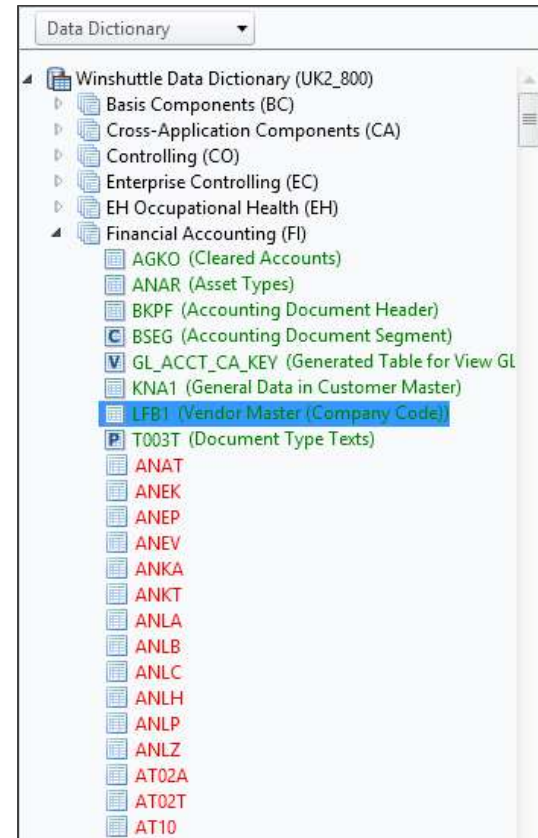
Data Dictionary

Winshuttle Data Dictionary (UK2_800)
Basis Components (BC)
Cross-Application Components (CA)
Controlling (CO)
Enterprise Controlling (EC)
EH Occupational Health (EH)
Financial Accounting (FI)
AGKO (Cleared Accounts)
ANAR (Asset Types)
BKPF (Accounting Document Header)
C BSEG (Accounting Document Segment)
V GL_ACCT_CA_KEY (Generated Table for View GL
KNA1 (General Data in Customer Master)
LFB1 (Vendor Master (Company Code))
P T003T (Document Type Texts)
ANAT
ANEK
ANEP
ANEV
ANKA
ANKT
ANLA
ANLB
ANLC
ANLH
ANLP
ANLZ
AT02A
AT02T
AT10